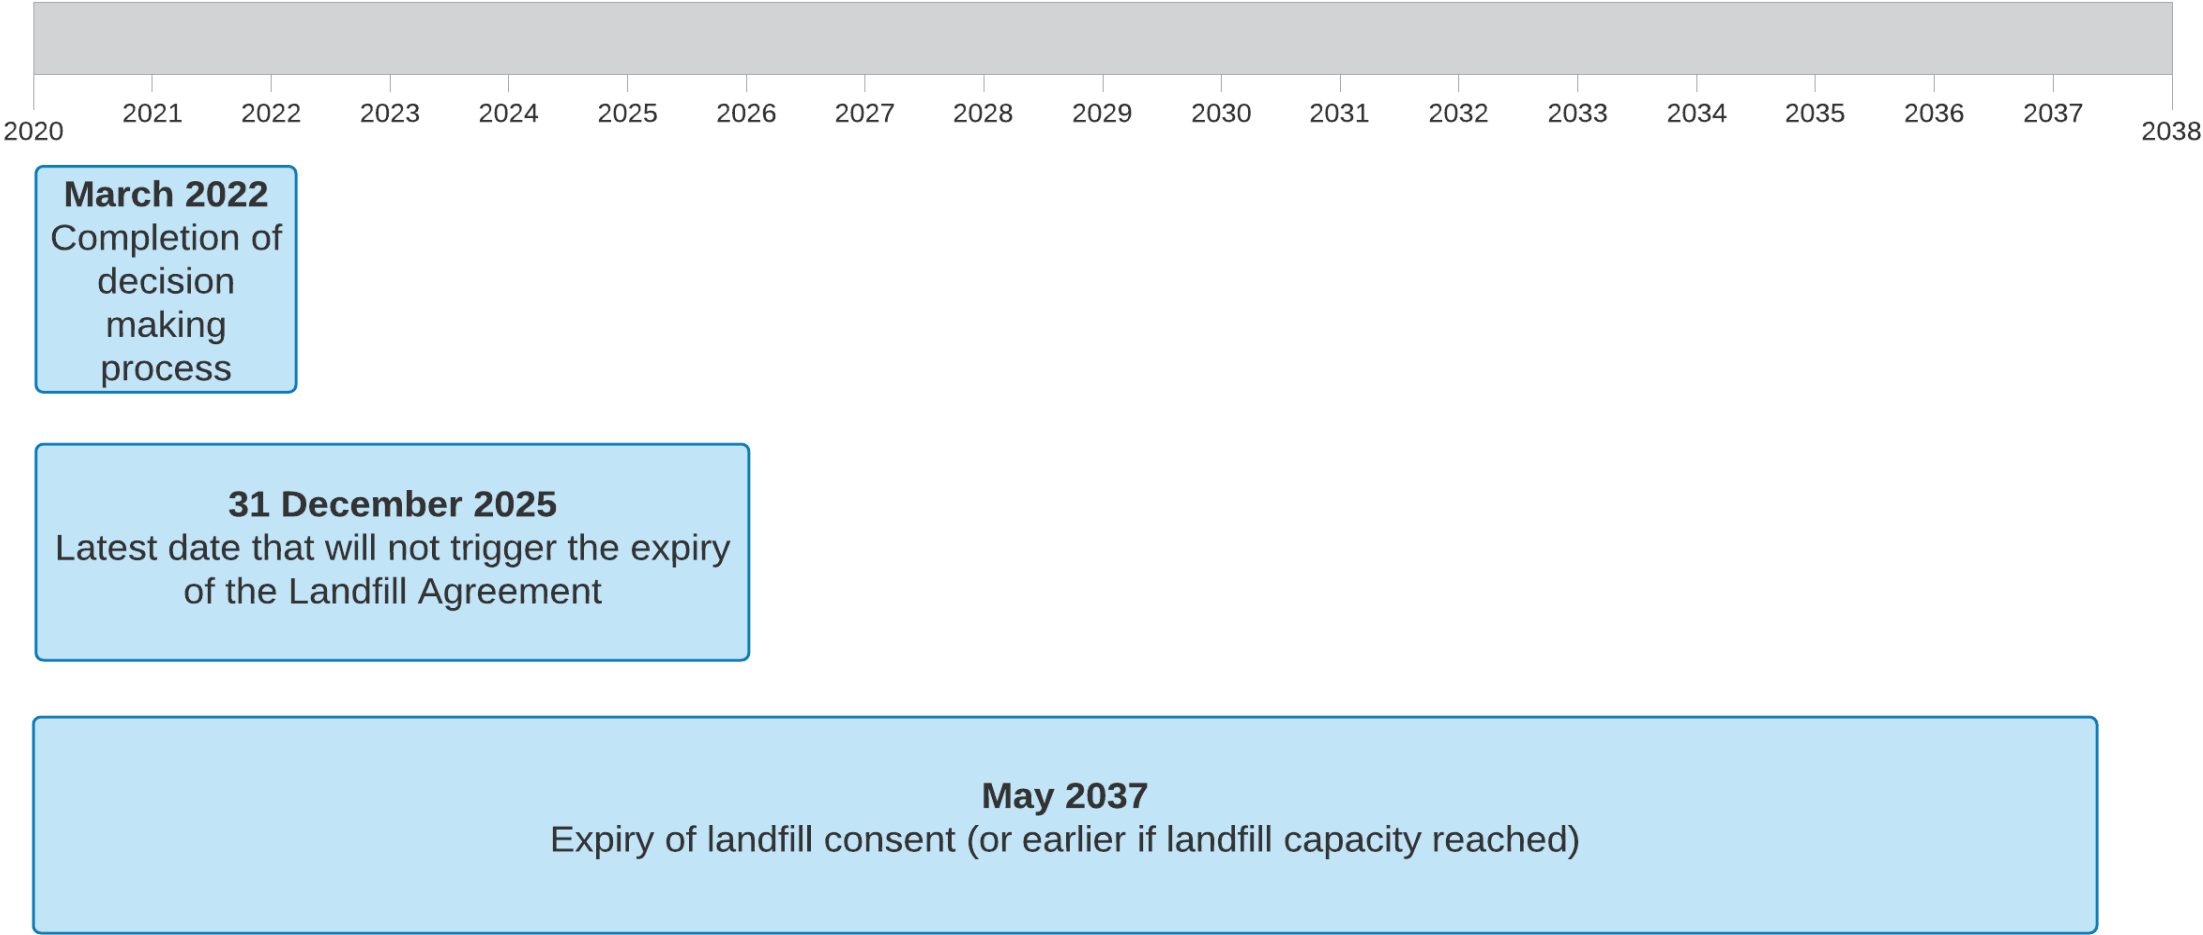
2020 2021 2022 2023 2024 2025 2026 2027 2028 2029 2030 2031 2032 2033 2034 2035 2036 2037 2038

**March 2022**
Completion of decision making process

**31 December 2025**
Latest date that will not trigger the expiry of the Landfill Agreement

**May 2037**
Expiry of landfill consent (or earlier if landfill capacity reached)